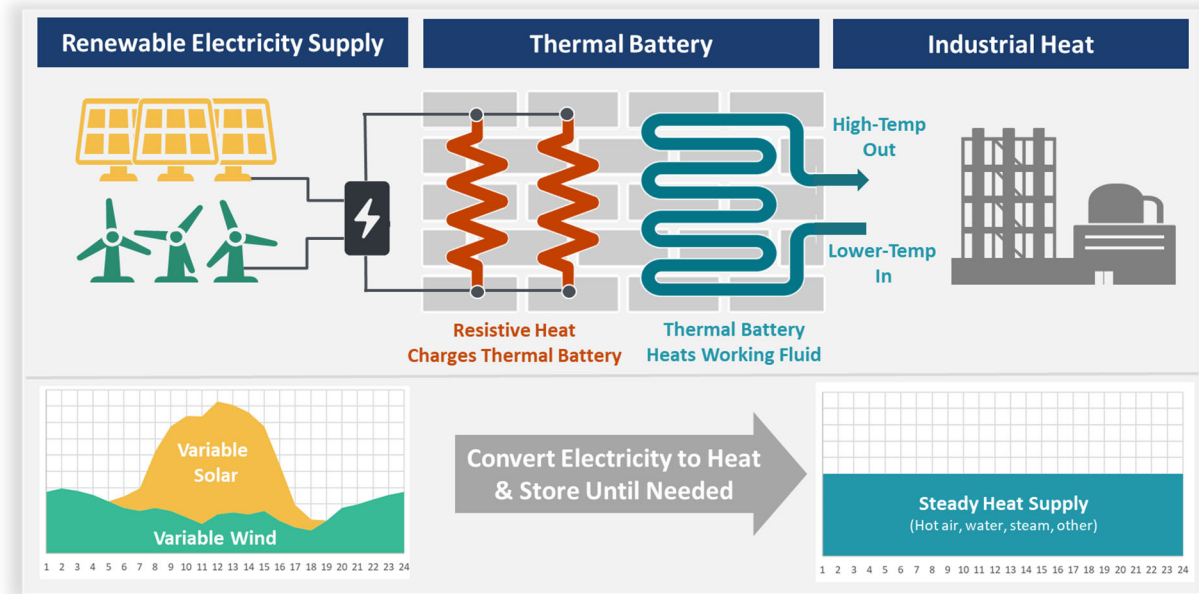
Renewable Electricity Supply

Thermal Battery

Industrial Heat

High-Temp Out

Lower-Temp In

Resistive Heat Charges Thermal Battery

Thermal Battery Heats Working Fluid

Variable Solar

Variable Wind

1 2 3 4 5 6 7 8 9 10 11 12 13 14 15 16 17 18 19 20 21 22 23 24

Convert Electricity to Heat & Store Until Needed

Steady Heat Supply
(Hot air, water, steam, other)

1 2 3 4 5 6 7 8 9 10 11 12 13 14 15 16 17 18 19 20 21 22 23 24